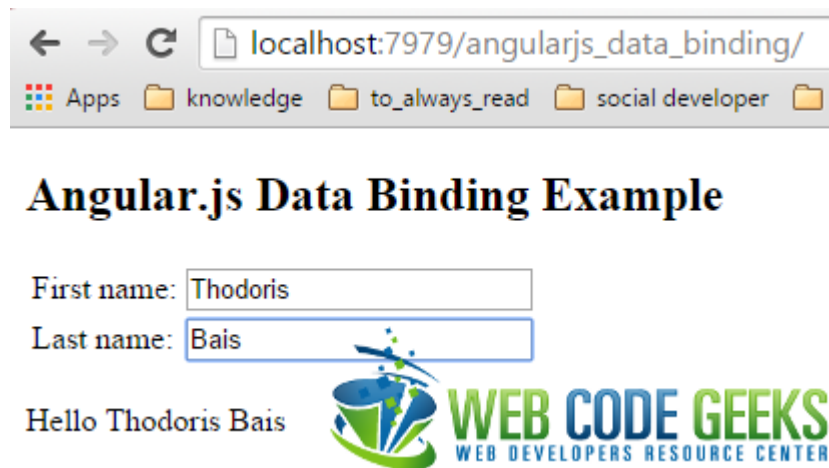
localhost:7979/angularjs_data_binding/

Apps knowledge to_always_read social developer

Angular.js Data Binding Example

First name: Thodoris

Last name: Bais

Hello Thodoris Bais

WEB CODE GEEKS
WEB DEVELOPERS RESOURCE CENTER